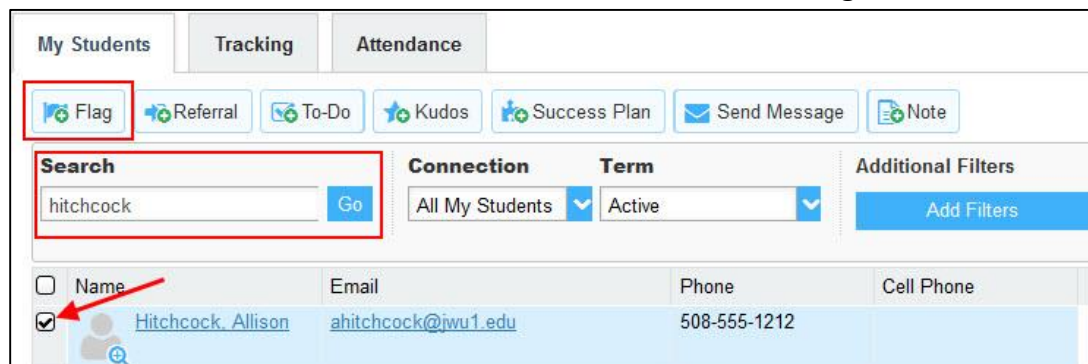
My Students | Tracking | Attendance

Flag | Referral | To-Do | Kudos | Success Plan | Send Message | Note

Search
hitchcock
Go

Connection
All My Students

Term
Active

Additional Filters
Add Filters

| Name | Email | Phone | Cell Phone |
|---|---|---|---|
| Hitchcock, Allison | ahitchcock@jwu1.edu | 508-555-1212 | |